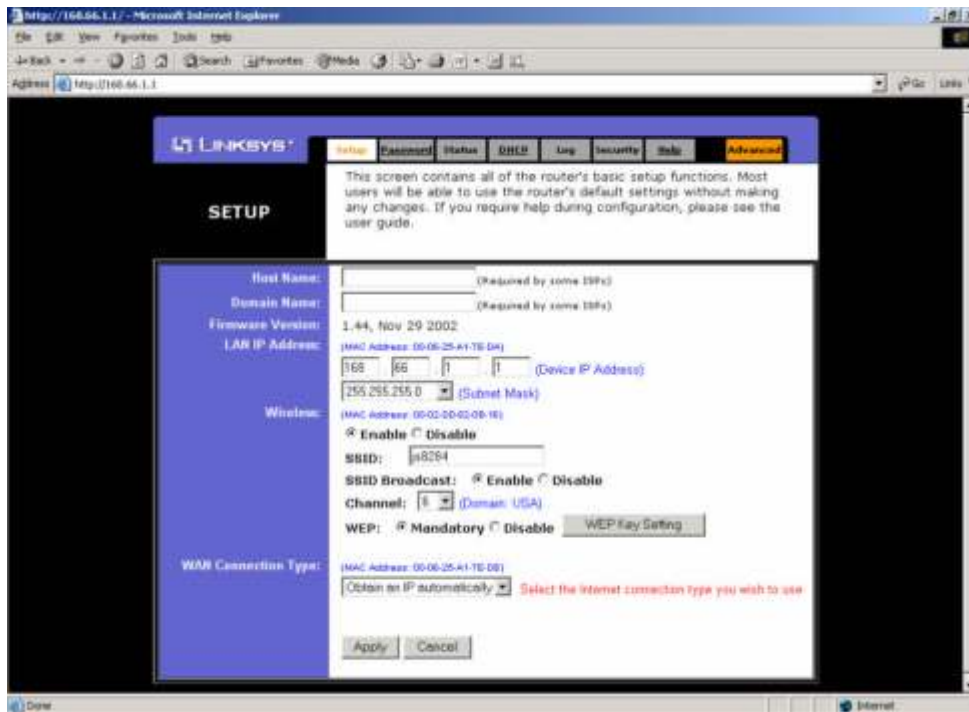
http://168.66.1.1/ - Microsoft Internet Explorer

File Edit View Favorites Tools Help

Back Search Favorites Media

Address http://168.66.1.1

Go Links

LINKSYS

Setup Password Status DHCP Log Security Help Advanced

SETUP

This screen contains all of the router's basic setup functions. Most users will be able to use the router's default settings without making any changes. If you require help during configuration, please see the user guide.

Host Name: (Required by some ISPs)

Domain Name: (Required by some ISPs)

Firmware Version: 1.44, Nov 29 2002

LAN IP Address: (MAC Address: 00-06-25-A1-7E-DA)

168 66 1 1 (Device IP Address)

255.255.255.0 (Subnet Mask)

Wireless: (MAC Address: 00-02-DD-02-DB-1E)

Enable Disable

SSID: js8284

SSID Broadcast: Enable Disable

Channel: 6 (Domain: USA)

WEP: Mandatory Disable WEP Key Setting

WAN Connection Type: (MAC Address: 00-06-25-A1-7E-DB)

Obtain an IP automatically Select the Internet connection type you wish to use

Apply Cancel

Done Internet